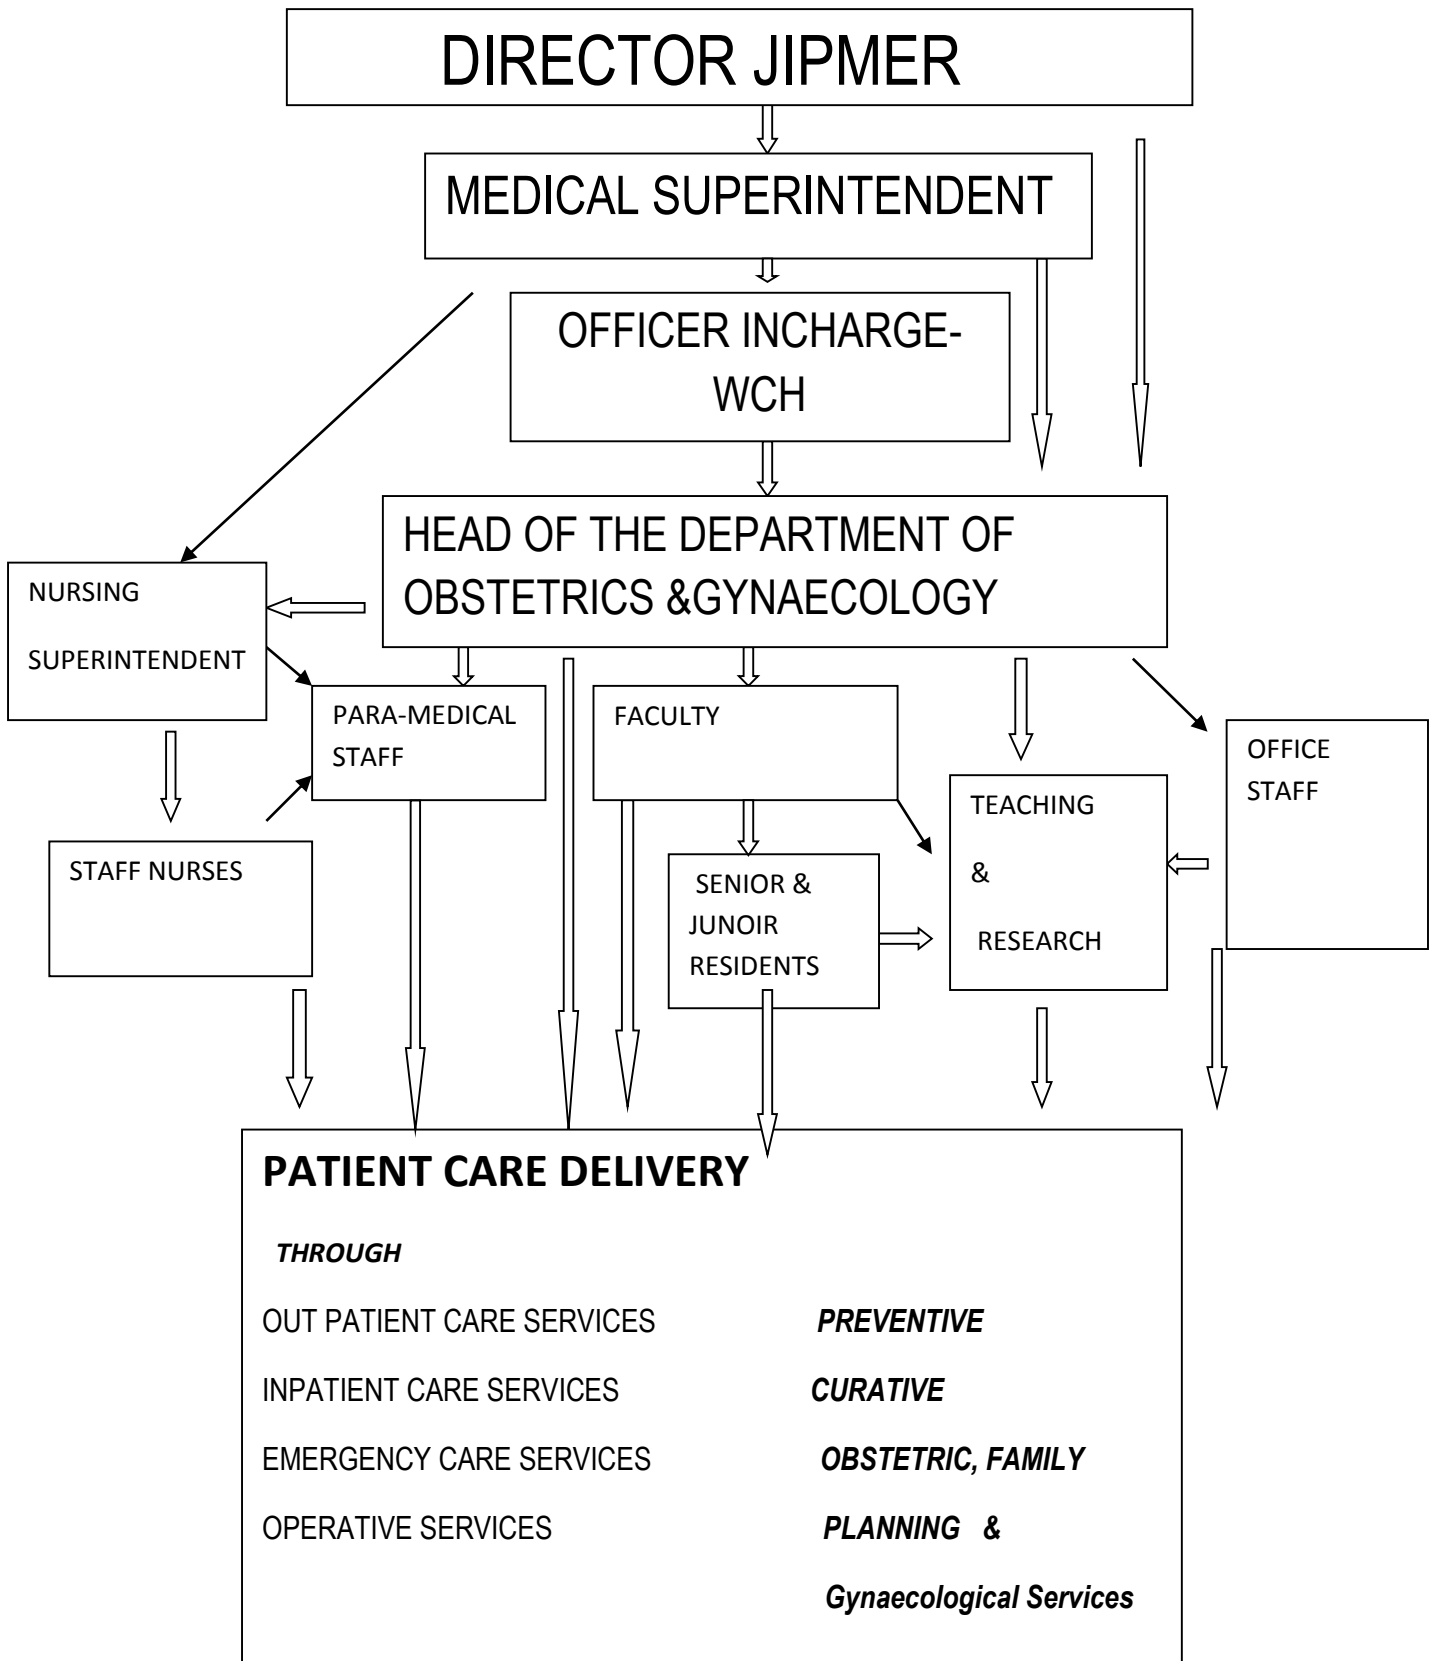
DIRECTOR JIPMER

MEDICAL SUPERINTENDENT

OFFICER INCHARGE-WCH

HEAD OF THE DEPARTMENT OF OBSTETRICS &GYNAECOLOGY

NURSING SUPERINTENDENT

PARA-MEDICAL STAFF

FACULTY

OFFICE STAFF

TEACHING & RESEARCH

STAFF NURSES

SENIOR & JUNOIR RESIDENTS

PATIENT CARE DELIVERY

THROUGH

OUT PATIENT CARE SERVICES

INPATIENT CARE SERVICES

EMERGENCY CARE SERVICES

OPERATIVE SERVICES

PREVENTIVE

CURATIVE

OBSTETRIC, FAMILY PLANNING & Gynaecological Services